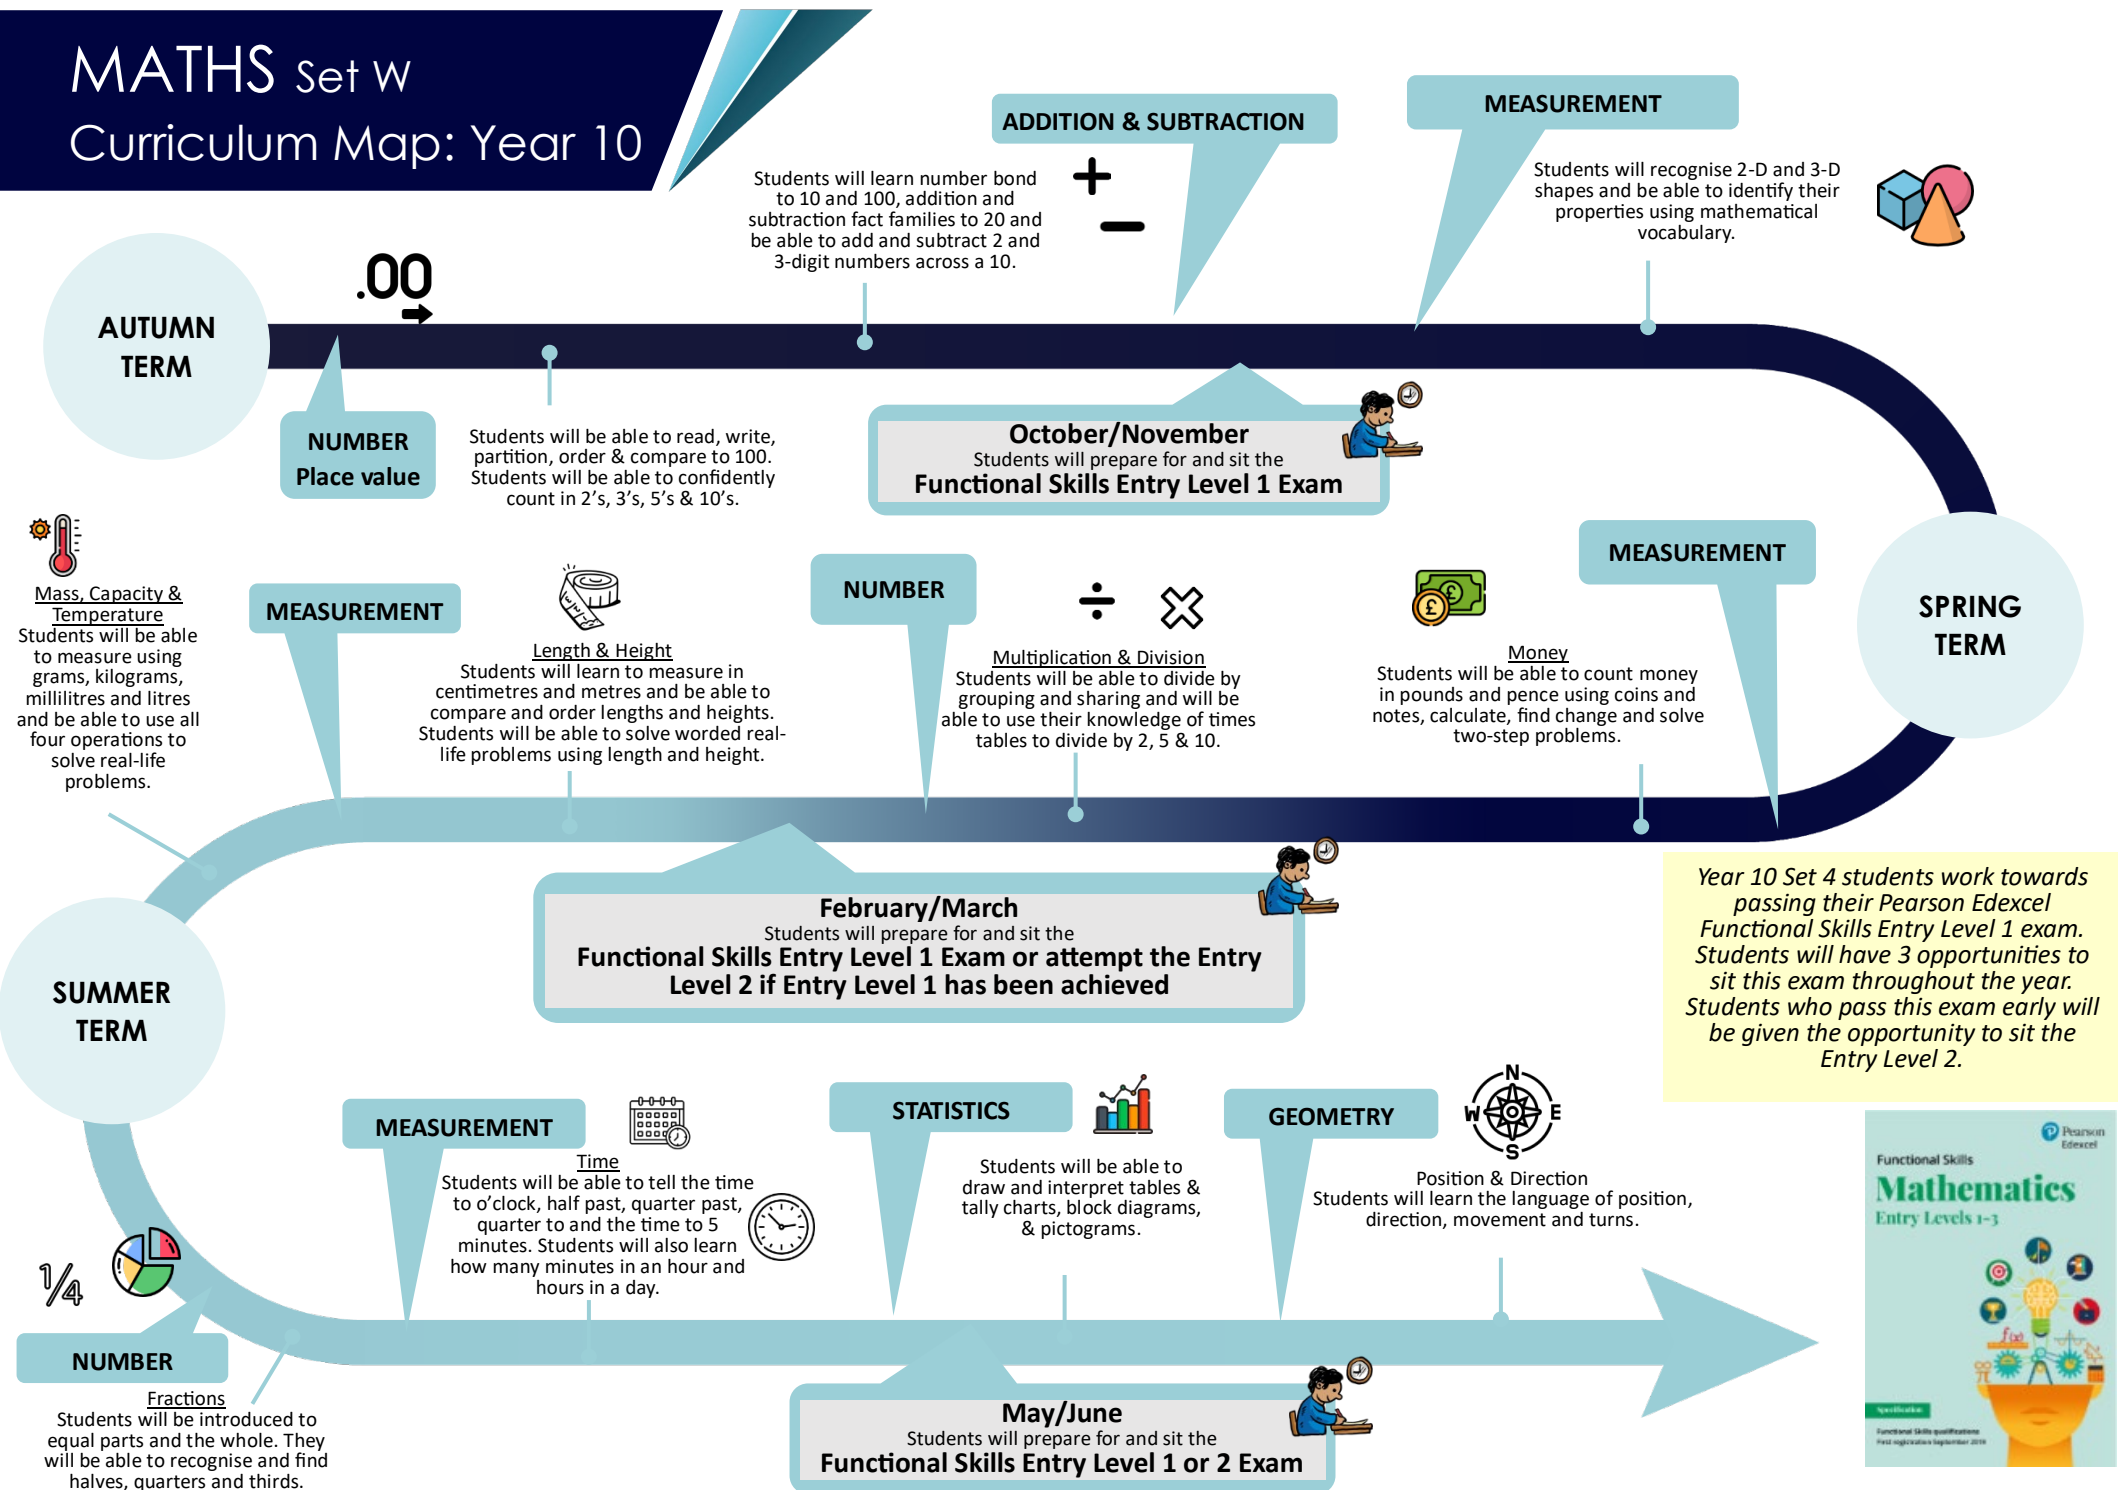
MATHS Set W
Curriculum Map: Year 10

ADDITION & SUBTRACTION

Students will learn number bond to 10 and 100, addition and subtraction fact families to 20 and be able to add and subtract 2 and 3-digit numbers across a 10.

MEASUREMENT

Students will recognise 2-D and 3-D shapes and be able to identify their properties using mathematical vocabulary.

AUTUMN TERM

.00

NUMBER
Place value

Students will be able to read, write, partition, order & compare to 100. Students will be able to confidently count in 2's, 3's, 5's & 10's.

October/November
Students will prepare for and sit the
Functional Skills Entry Level 1 Exam

Mass, Capacity & Temperature
Students will be able to measure using grams, kilograms, millilitres and litres and be able to use all four operations to solve real-life problems.

MEASUREMENT

Length & Height
Students will learn to measure in centimetres and metres and be able to compare and order lengths and heights. Students will be able to solve worded real-life problems using length and height.

NUMBER

Multiplication & Division
Students will be able to divide by grouping and sharing and will be able to use their knowledge of times tables to divide by 2, 5 & 10.

MEASUREMENT

Money
Students will be able to count money in pounds and pence using coins and notes, calculate, find change and solve two-step problems.

SPRING TERM

February/March
Students will prepare for and sit the
Functional Skills Entry Level 1 Exam or attempt the Entry Level 2 if Entry Level 1 has been achieved

Year 10 Set 4 students work towards passing their Pearson Edexcel Functional Skills Entry Level 1 exam. Students will have 3 opportunities to sit this exam throughout the year. Students who pass this exam early will be given the opportunity to sit the Entry Level 2.

SUMMER TERM

MEASUREMENT

Time
Students will be able to tell the time to o'clock, half past, quarter past, quarter to and the time to 5 minutes. Students will also learn how many minutes in an hour and hours in a day.

STATISTICS

Students will be able to draw and interpret tables & tally charts, block diagrams, & pictograms.

GEOMETRY

N W E S

Position & Direction
Students will learn the language of position, direction, movement and turns.

Pearson Edexcel
Functional Skills
Mathematics
Entry Levels 1-3

$\frac{1}{4}$

NUMBER

Fractions
Students will be introduced to equal parts and the whole. They will be able to recognise and find halves, quarters and thirds.

May/June
Students will prepare for and sit the
Functional Skills Entry Level 1 or 2 Exam